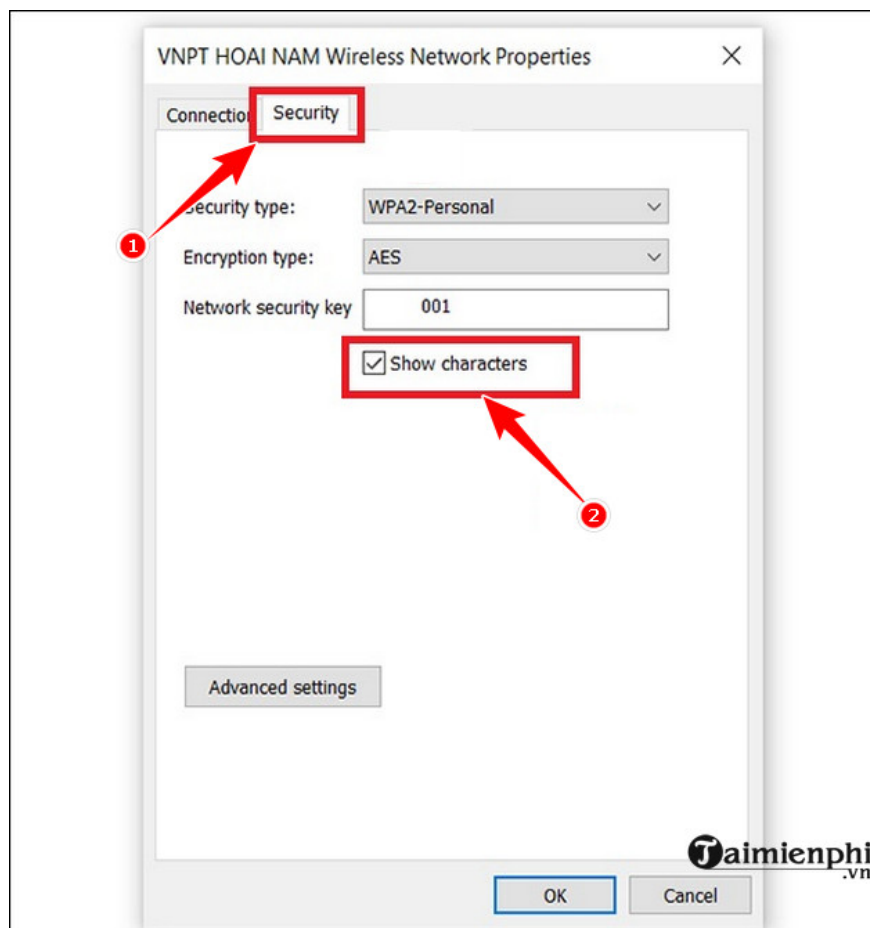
VNPT HOAI NAM Wireless Network Properties

Connectio Security

1

Security type: WPA2-Personal

Encryption type: AES

Network security key 001

Show characters

2

Advanced settings

Taimienphi.vn

OK Cancel